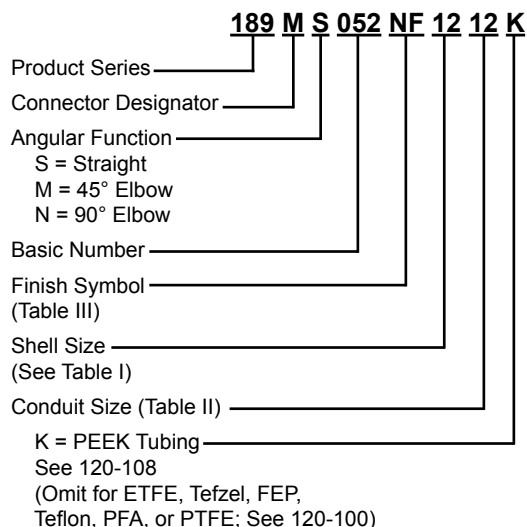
189 M S 052 NF 12 12 K

Product Series

Connector Designator

Angular Function
S = Straight
M = 45° Elbow
N = 90° Elbow

Basic Number

Finish Symbol (Table III)

Shell Size (See Table I)

Conduit Size (Table II)

K = PEEK Tubing See 120-108 (Omit for ETFE, Tefzel, FEP, Teflon, PFA, or PTFE; See 120-100)